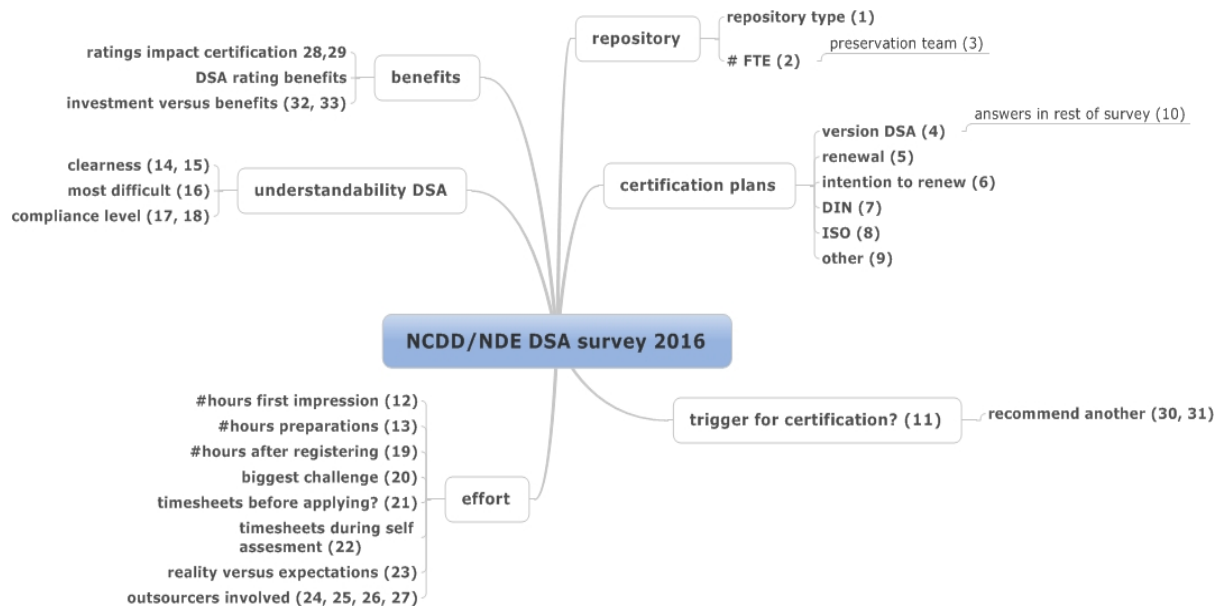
NCDD/NDE DSA survey 2016

benefits
ratings impact certification 28,29
DSA rating benefits
investment versus benefits (32, 33)

repository
repository type (1)
# FTE (2)
preservation team (3)

understandability DSA
clearness (14, 15)
most difficult (16)
compliance level (17, 18)

certification plans
version DSA (4)
answers in rest of survey (10)
renewal (5)
intention to renew (6)
DIN (7)
ISO (8)
other (9)

effort
#hours first impression (12)
#hours preparations (13)
#hours after registering (19)
biggest challenge (20)
timesheets before applying? (21)
timesheets during self assesment (22)
reality versus expectations (23)
outsourcers involved (24, 25, 26, 27)

trigger for certification? (11)
recommend another (30, 31)